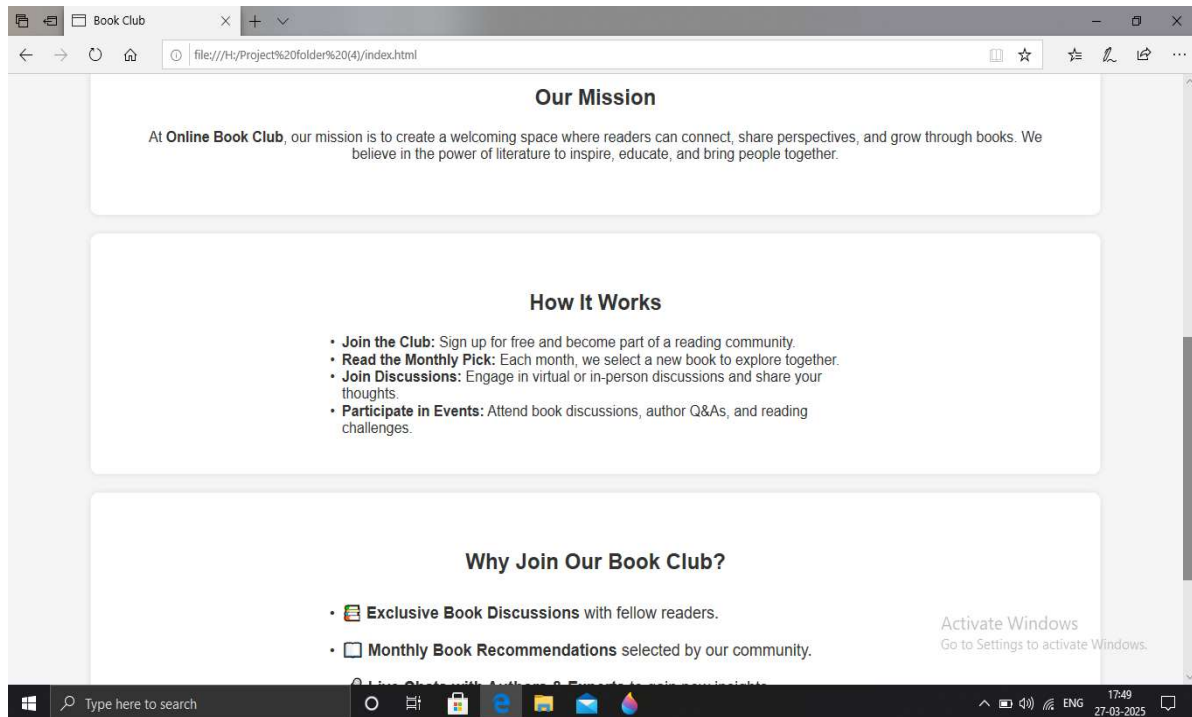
Book Club

file:///H:/Project%20folder%20(4)/index.html

Our Mission

At **Online Book Club**, our mission is to create a welcoming space where readers can connect, share perspectives, and grow through books. We believe in the power of literature to inspire, educate, and bring people together.

How It Works

- **Join the Club:** Sign up for free and become part of a reading community.
- **Read the Monthly Pick:** Each month, we select a new book to explore together.
- **Join Discussions:** Engage in virtual or in-person discussions and share your thoughts.
- **Participate in Events:** Attend book discussions, author Q&As, and reading challenges.

Why Join Our Book Club?

- **Exclusive Book Discussions** with fellow readers.
- **Monthly Book Recommendations** selected by our community.
- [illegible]

Activate Windows
Go to Settings to activate Windows.

Type here to search

ENG 17:49 27-03-2025